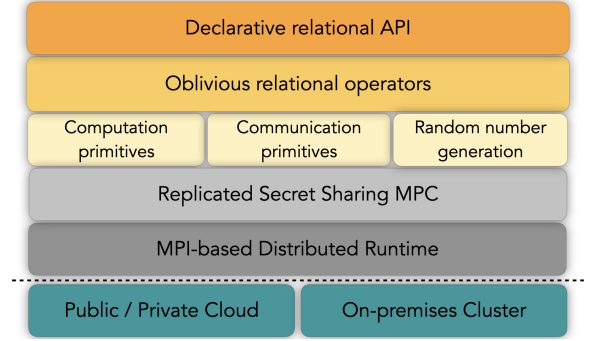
Declarative relational API

Oblivious relational operators

Computation primitives

Communication primitives

Random number generation

Replicated Secret Sharing MPC

MPI-based Distributed Runtime

Public / Private Cloud

On-premises Cluster